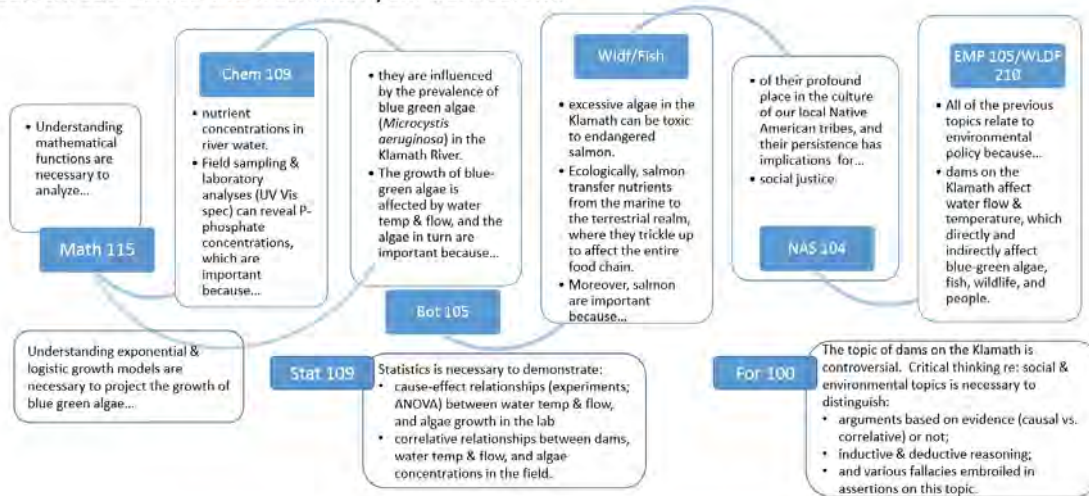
• Understanding mathematical functions are necessary to analyze...

Math 115

Understanding exponential & logistic growth models are necessary to project the growth of blue green algae...

Chem 109

• nutrient concentrations in river water.
• Field sampling & laboratory analyses (UV Vis spec) can reveal P-phosphate concentrations, which are important because...

• they are influenced by the prevalence of blue green algae (*Microcystis aeruginosa*) in the Klamath River.
• The growth of blue-green algae is affected by water temp & flow, and the algae in turn are important because...

Bot 105

Stat 109

Statistics is necessary to demonstrate:
• cause-effect relationships (experiments; ANOVA) between water temp & flow, and algae growth in the lab
• correlative relationships between dams, water temp & flow, and algae concentrations in the field.

Wldf/Fish

• excessive algae in the Klamath can be toxic to endangered salmon.
• Ecologically, salmon transfer nutrients from the marine to the terrestrial realm, where they trickle up to affect the entire food chain.
• Moreover, salmon are important because...

• of their profound place in the culture of our local Native American tribes, and their persistence has implications for...
• social justice

NAS 104

For 100

The topic of dams on the Klamath is controversial. Critical thinking re: social & environmental topics is necessary to distinguish:
• arguments based on evidence (causal vs. correlative) or not;
• inductive & deductive reasoning;
• and various fallacies embroiled in assertions on this topic.

EMP 105/WLDF 210

• All of the previous topics relate to environmental policy because...
• dams on the Klamath affect water flow & temperature, which directly and indirectly affect blue-green algae, fish, wildlife, and people.